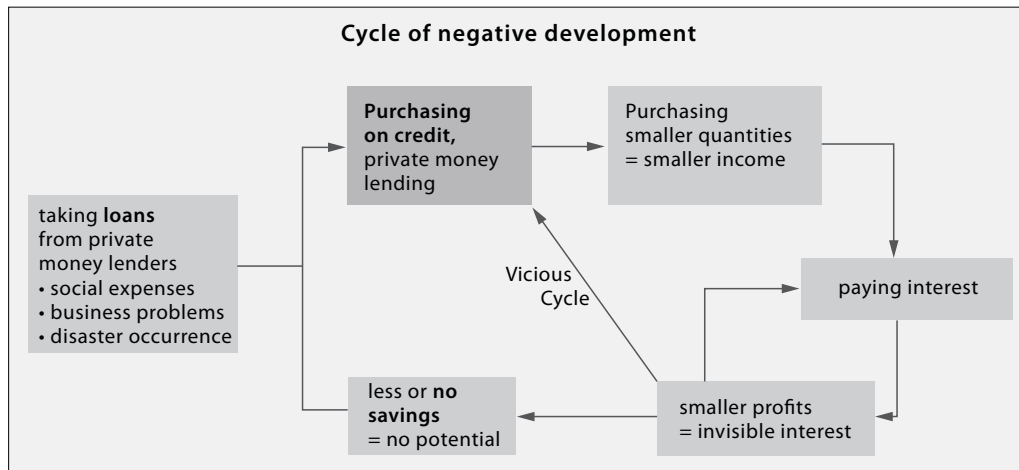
Cycle of negative development

taking **loans** from private money lenders
• social expenses
• business problems
• disaster occurrence

**Purchasing on credit,** private money lending

Purchasing smaller quantities = smaller income

paying interest

Vicious Cycle

smaller profits = invisible interest

less or **no savings** = no potential